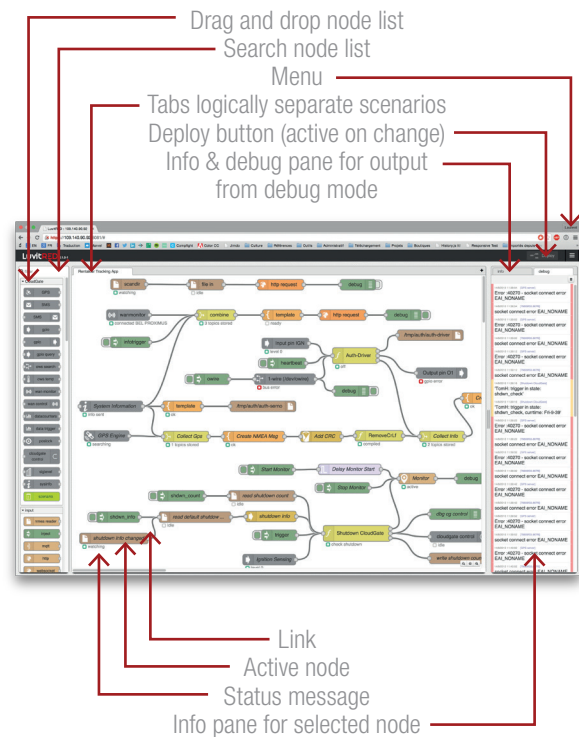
Drag and drop node list
Search node list
Menu
Tabs logically separate scenarios
Deploy button (active on change)
Info & debug pane for output from debug mode

Link
Active node
Status message
Info pane for selected node